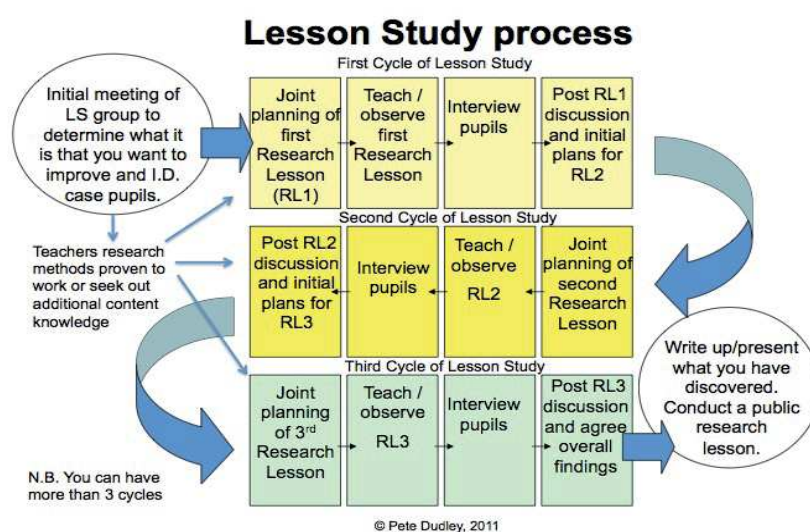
Lesson Study process

First Cycle of Lesson Study

Initial meeting of LS group to determine what it is that you want to improve and I.D. case pupils.

Joint planning of first Research Lesson (RL1)

Teach / observe first Research Lesson

Interview pupils

Post RL1 discussion and initial plans for RL2

Second Cycle of Lesson Study

Teachers research methods proven to work or seek out additional content knowledge

Post RL2 discussion and initial plans for RL3

Interview pupils

Teach / observe RL2

Joint planning of second Research Lesson

Third Cycle of Lesson Study

Joint planning of 3$^{rd}$ Research Lesson

Teach / observe RL3

Interview pupils

Post RL3 discussion and agree overall findings

Write up/present what you have discovered. Conduct a public research lesson.

N.B. You can have more than 3 cycles

© Pete Dudley, 2011